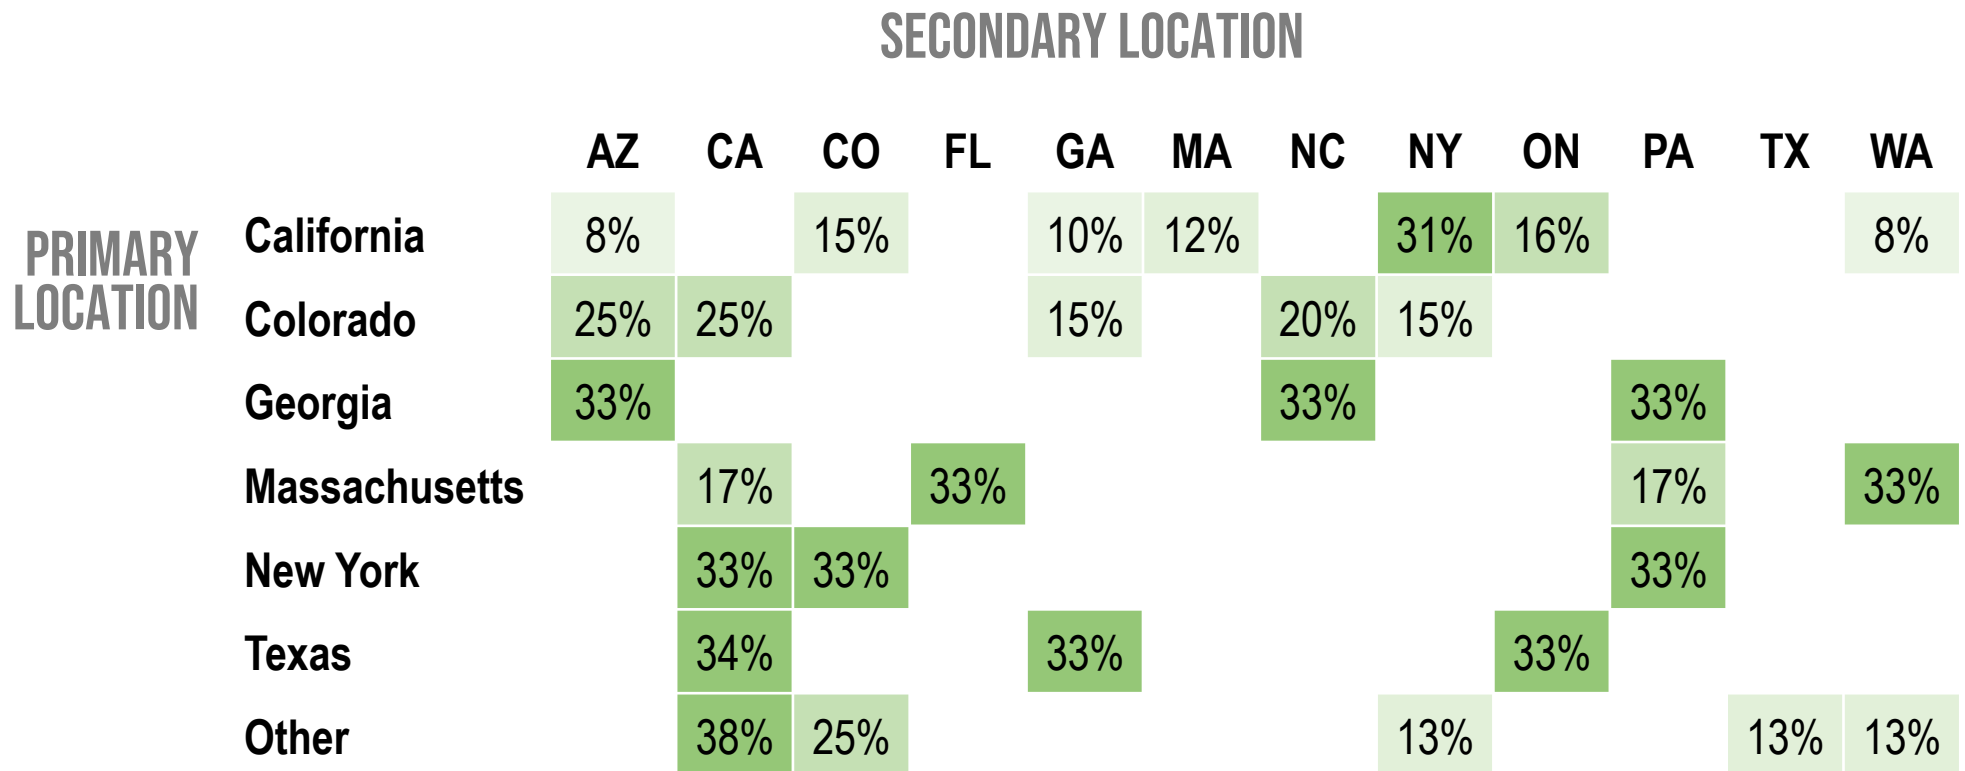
SECONDARY LOCATION

PRIMARY LOCATION

| | AZ | CA | CO | FL | GA | MA | NC | NY | ON | PA | TX | WA |
|---|---|---|---|---|---|---|---|---|---|---|---|---|
| California | 8% | | 15% | | 10% | 12% | | 31% | 16% | | | 8% |
| Colorado | 25% | 25% | | | 15% | | 20% | 15% | | | | |
| Georgia | 33% | | | | | | 33% | | | 33% | | |
| Massachusetts | | 17% | | 33% | | | | | | 17% | | 33% |
| New York | | 33% | 33% | | | | | | | 33% | | |
| Texas | | 34% | | | 33% | | | | 33% | | | |
| Other | | 38% | 25% | | | | | 13% | | | 13% | 13% |